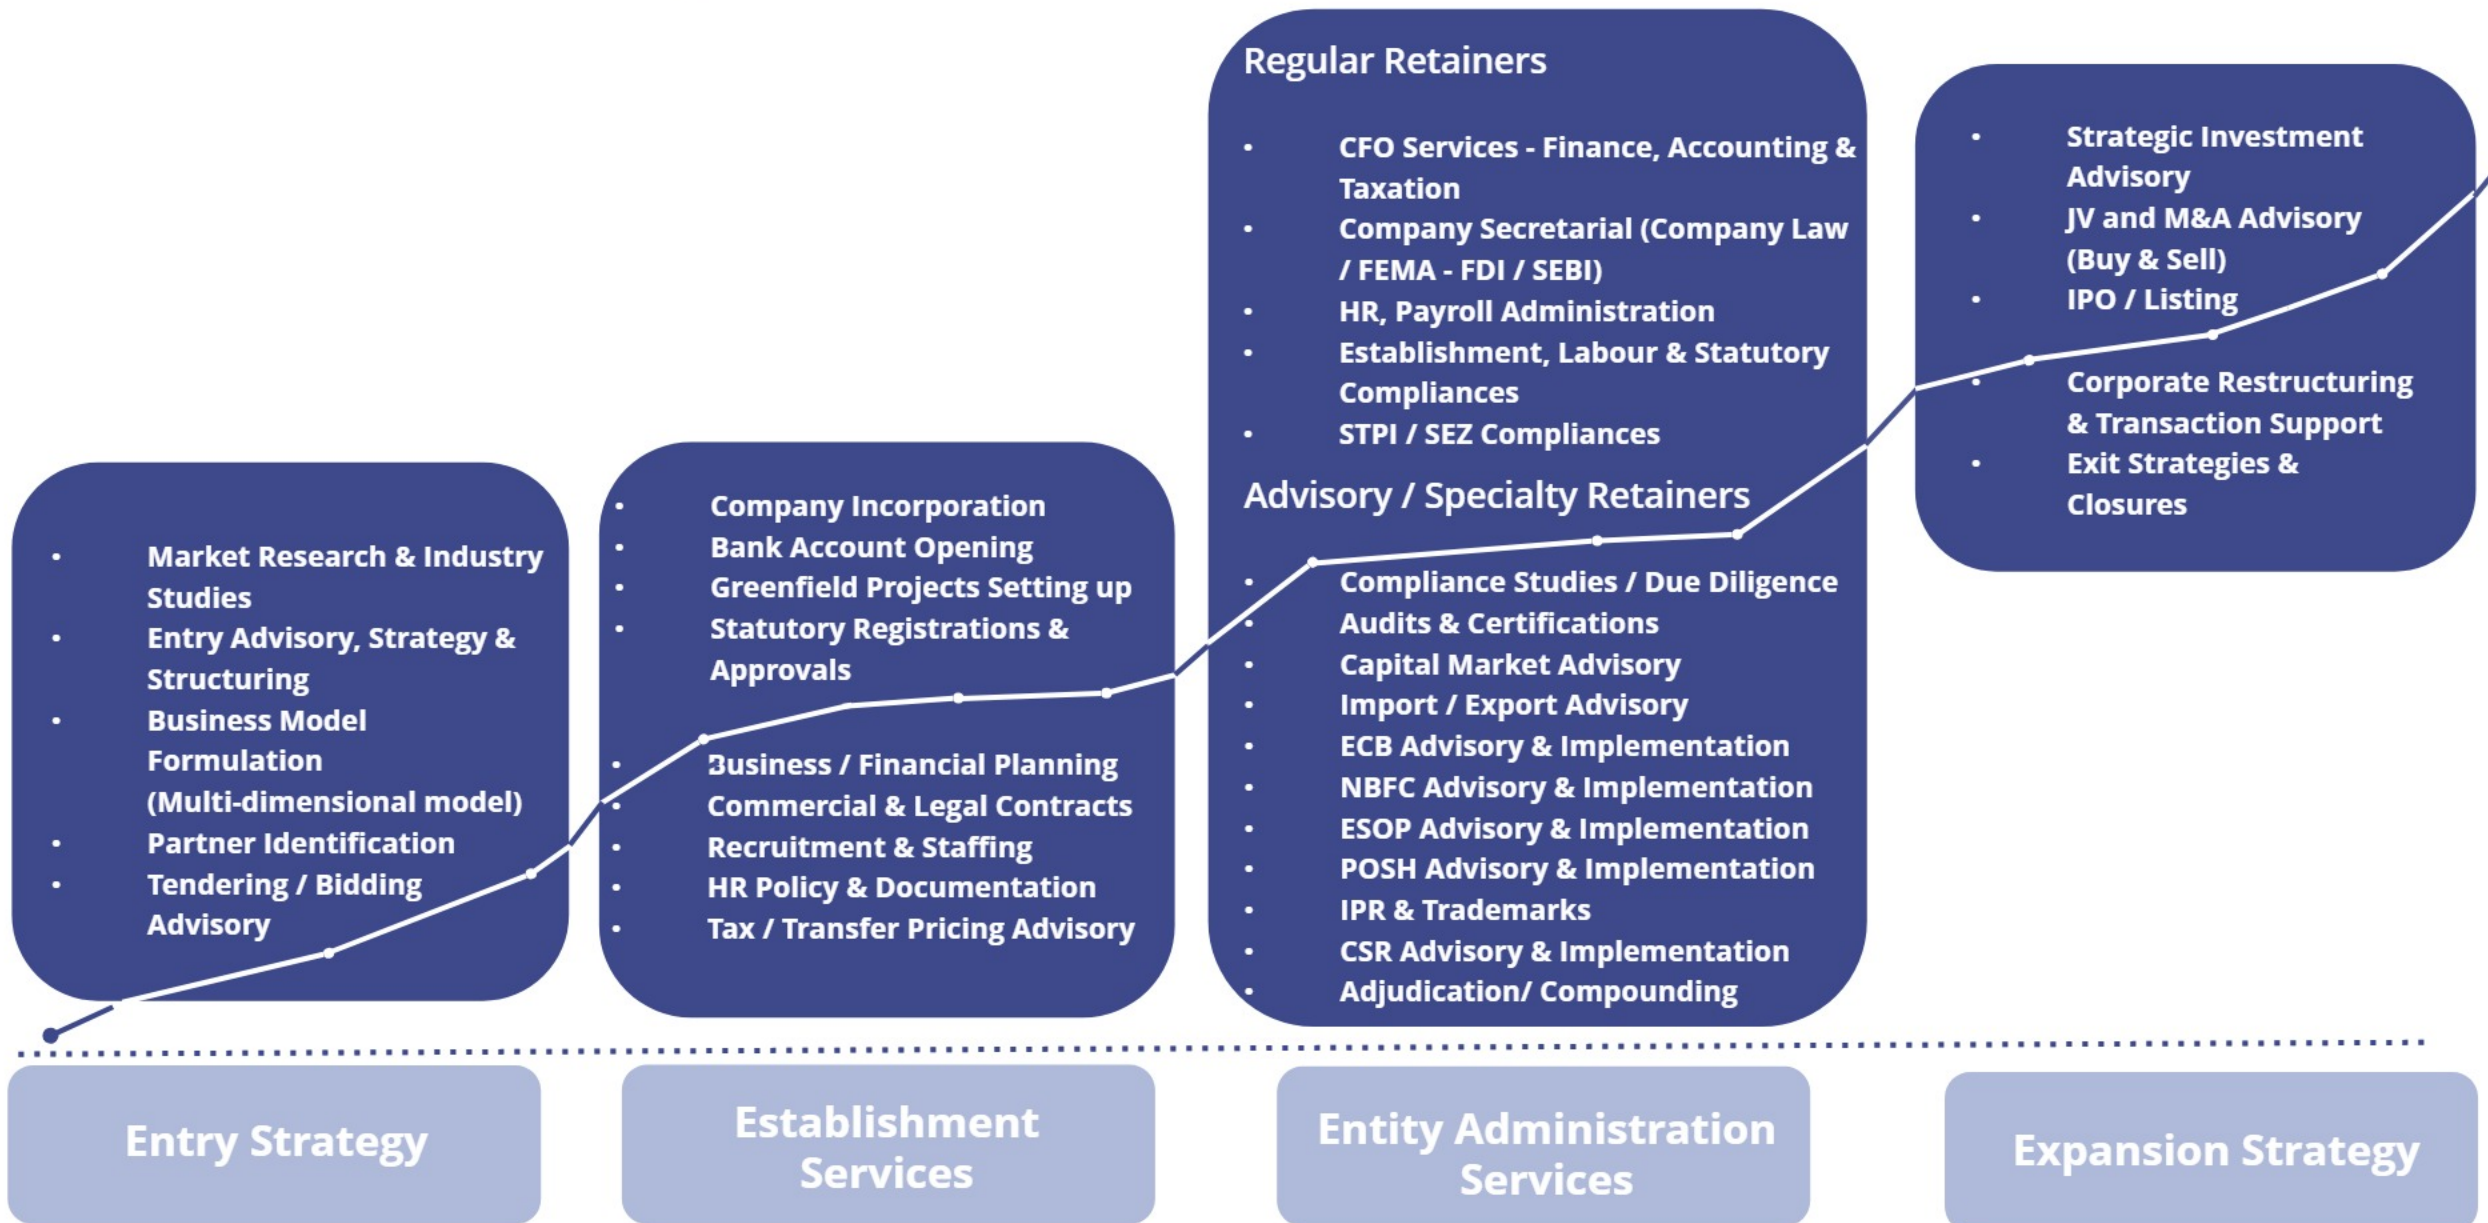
- Market Research & Industry Studies
- Entry Advisory, Strategy & Structuring
- Business Model Formulation (Multi-dimensional model)
- Partner Identification
- Tendering / Bidding Advisory

- Company Incorporation
- Bank Account Opening
- Greenfield Projects Setting up
- Statutory Registrations & Approvals

- Business / Financial Planning
- Commercial & Legal Contracts
- Recruitment & Staffing
- HR Policy & Documentation
- Tax / Transfer Pricing Advisory

Regular Retainers

- CFO Services - Finance, Accounting & Taxation
- Company Secretarial (Company Law / FEMA - FDI / SEBI)
- HR, Payroll Administration
- Establishment, Labour & Statutory Compliances
- STPI / SEZ Compliances

Advisory / Specialty Retainers

- Compliance Studies / Due Diligence
- Audits & Certifications
- Capital Market Advisory
- Import / Export Advisory
- ECB Advisory & Implementation
- NBFC Advisory & Implementation
- ESOP Advisory & Implementation
- POSH Advisory & Implementation
- IPR & Trademarks
- CSR Advisory & Implementation
- Adjudication/ Compounding

- Strategic Investment Advisory
- JV and M&A Advisory (Buy & Sell)
- IPO / Listing
- Corporate Restructuring & Transaction Support
- Exit Strategies & Closures

Entry Strategy

Establishment Services

Entity Administration Services

Expansion Strategy